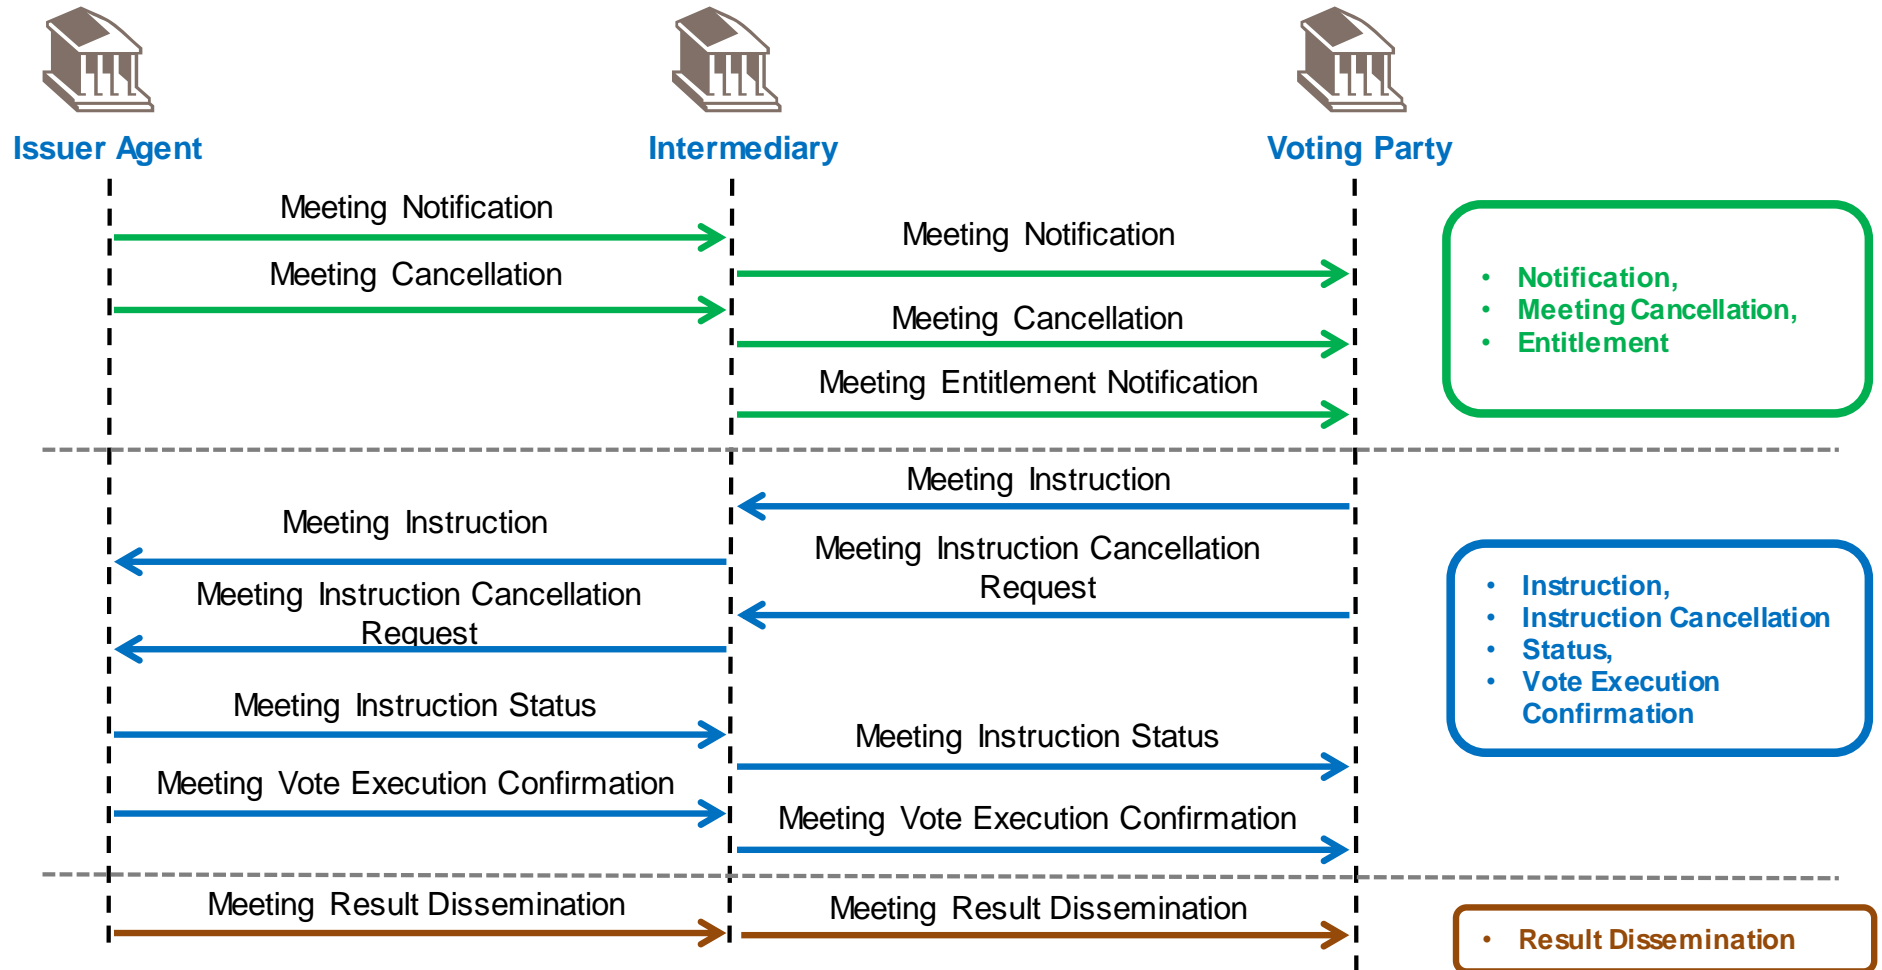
Issuer Agent

Intermediary

Voting Party

Meeting Notification

Meeting Notification

Meeting Cancellation

Meeting Cancellation

Meeting Entitlement Notification

- Notification,
- Meeting Cancellation,
- Entitlement

Meeting Instruction

Meeting Instruction

Meeting Instruction Cancellation Request

Meeting Instruction Cancellation Request

Meeting Instruction Status

Meeting Instruction Status

Meeting Vote Execution Confirmation

Meeting Vote Execution Confirmation

- Instruction,
- Instruction Cancellation
- Status,
- Vote Execution Confirmation

Meeting Result Dissemination

Meeting Result Dissemination

- Result Dissemination